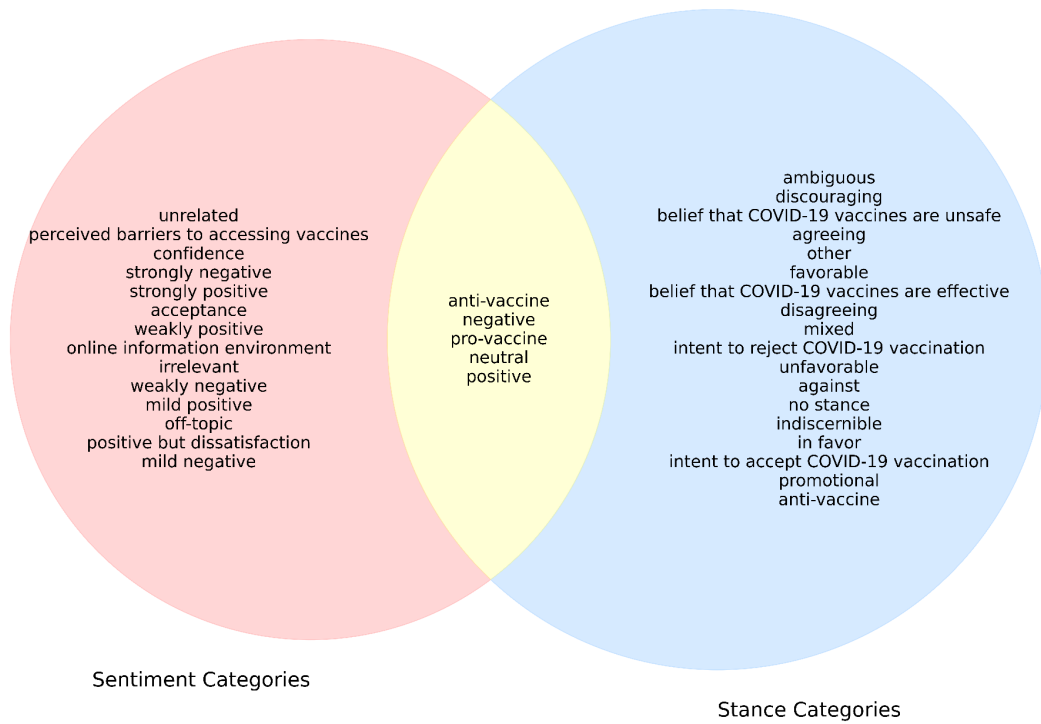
unrelated
perceived barriers to accessing vaccines
confidence
strongly negative
strongly positive
acceptance
weakly positive
online information environment
irrelevant
weakly negative
mild positive
off-topic
positive but dissatisfaction
mild negative

anti-vaccine
negative
pro-vaccine
neutral
positive

ambiguous
discouraging
belief that COVID-19 vaccines are unsafe
agreeing
other
favorable
belief that COVID-19 vaccines are effective
disagreeing
mixed
intent to reject COVID-19 vaccination
unfavorable
against
no stance
indiscernible
in favor
intent to accept COVID-19 vaccination
promotional
anti-vaccine

Sentiment Categories

Stance Categories